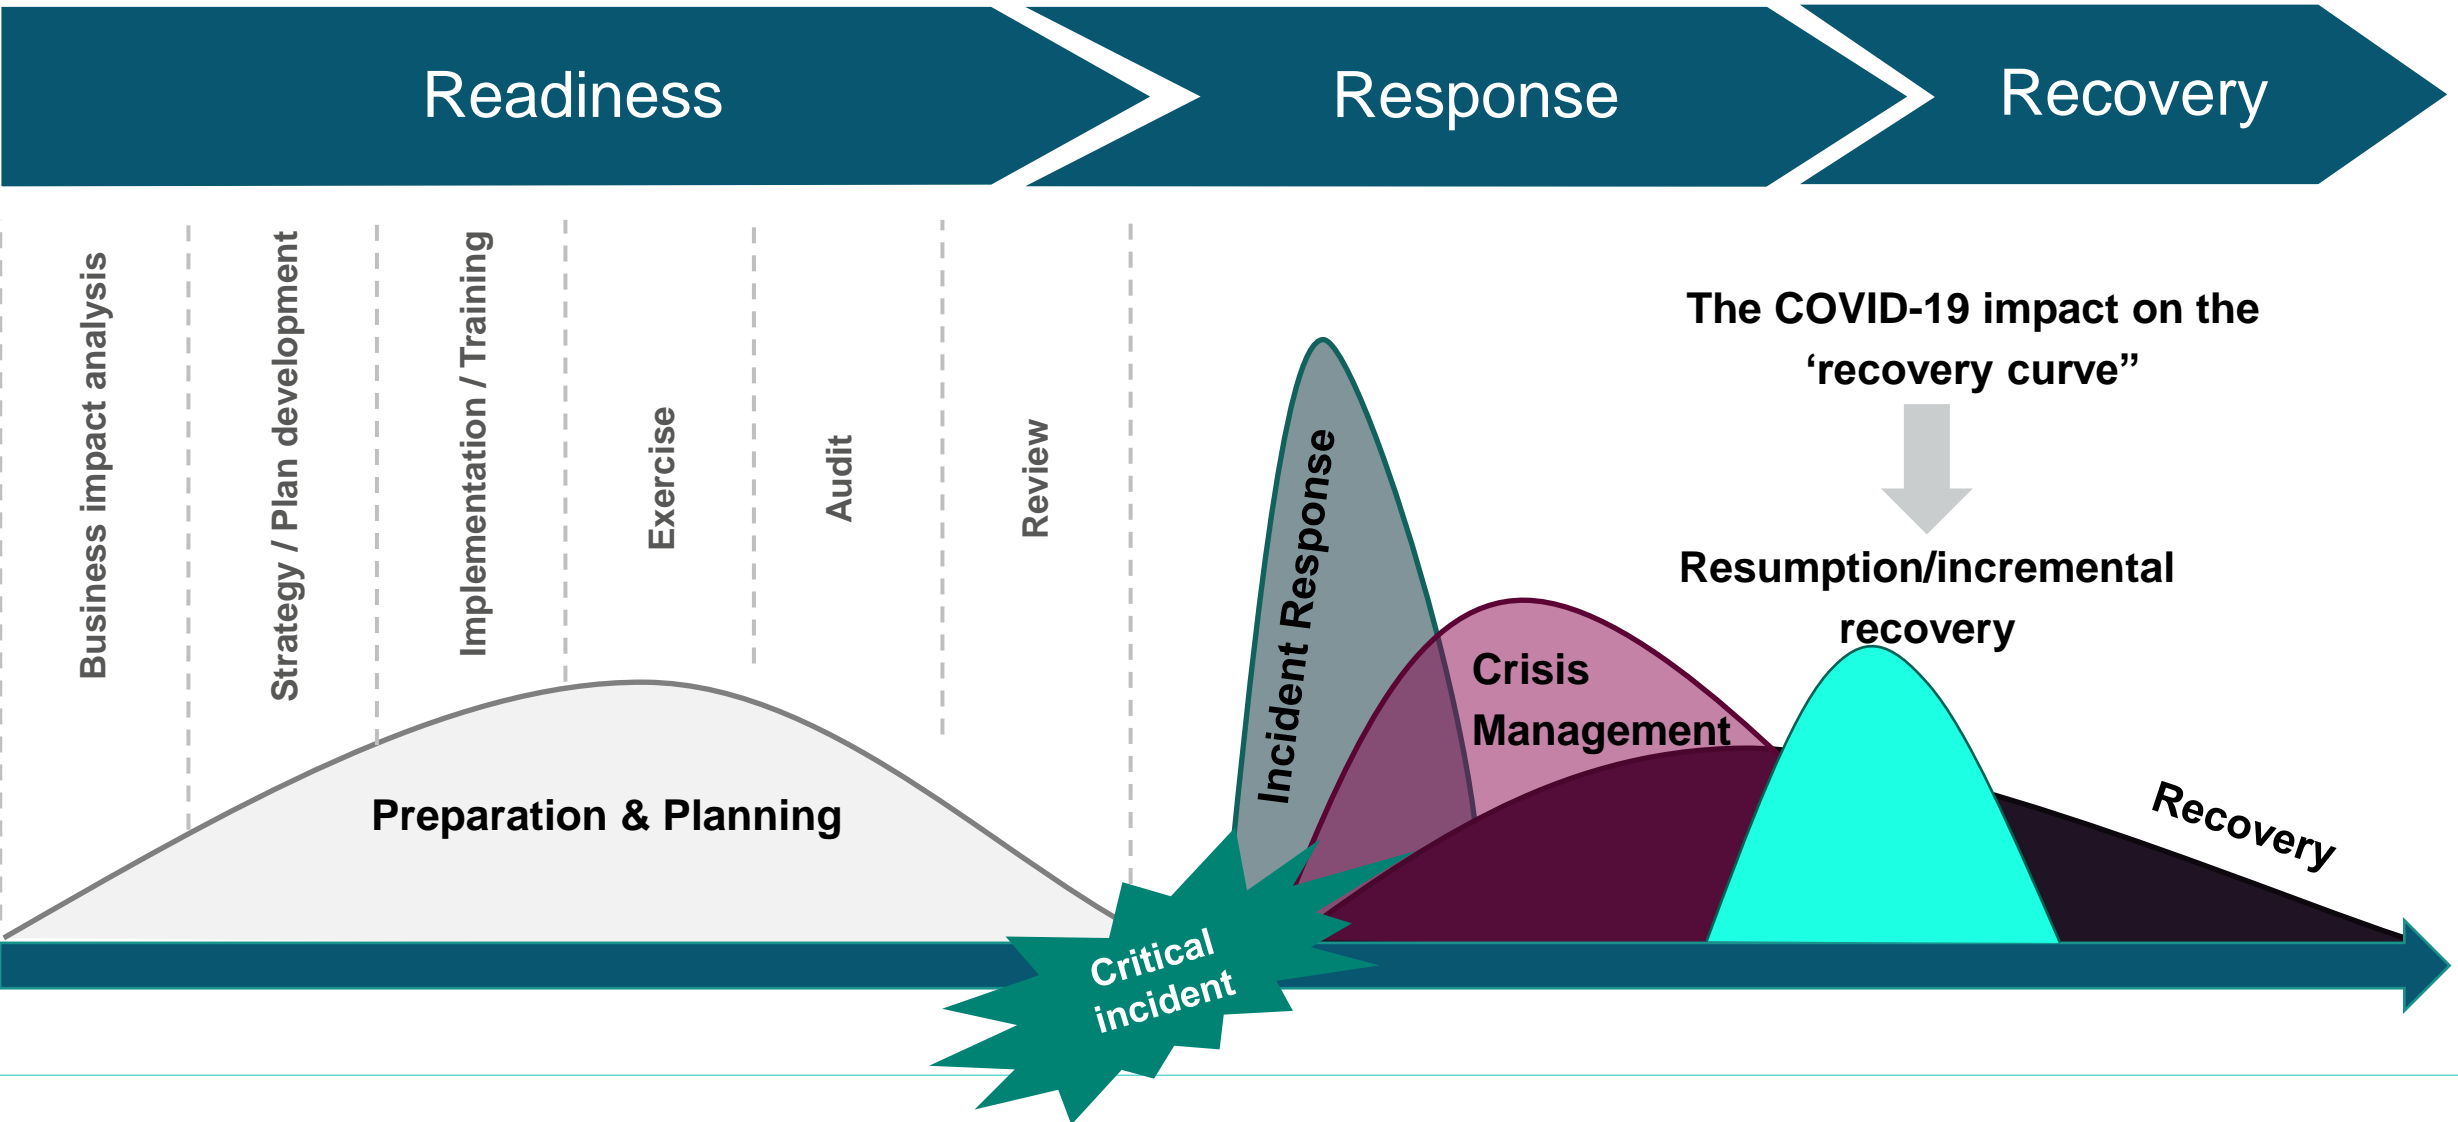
Readiness

Response

Recovery

Business impact analysis

Strategy / Plan development

Implementation / Training

Exercise

Audit

Review

The COVID-19 impact on the ‘recovery curve”

Resumption/incremental recovery

Incident Response

Crisis Management

Preparation & Planning

Recovery

Critical incident